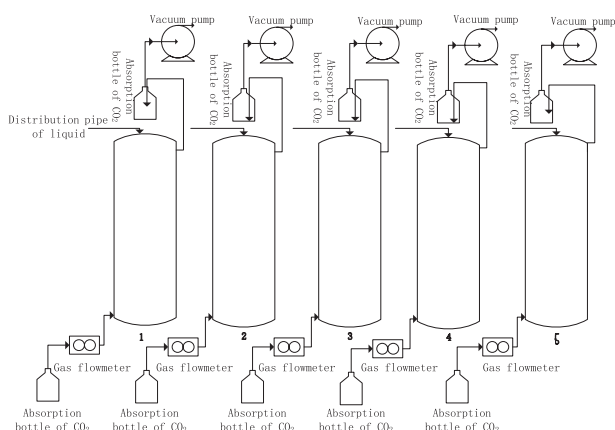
Vacuum pump
Vacuum pump
Vacuum pump
Vacuum pump
Vacuum pump

Absorption bottle of $CO_2$
Absorption bottle of $CO_2$
Absorption bottle of $CO_2$
Absorption bottle of $CO_2$
Absorption bottle of $CO_2$

Distribution pipe of liquid

1
2
3
4
5

Gas flowmeter
Gas flowmeter
Gas flowmeter
Gas flowmeter
Gas flowmeter

Absorption bottle of $CO_2$
Absorption bottle of $CO_2$
Absorption bottle of $CO_2$
Absorption bottle of $CO_2$
Absorption bottle of $CO_2$